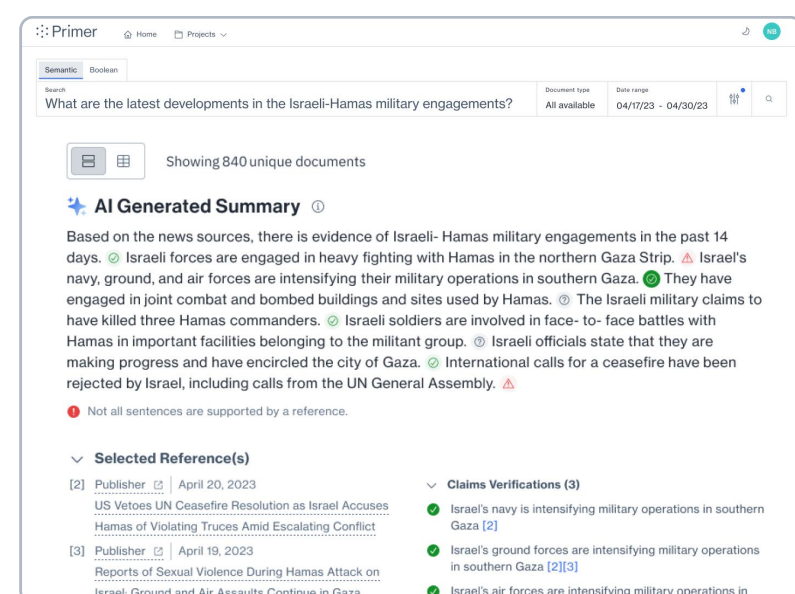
Primer Home Projects

NB

Semantic Boolean

Search
What are the latest developments in the Israeli-Hamas military engagements?

Document type
All available

Date range
04/17/23 - 04/30/23

Showing 840 unique documents

AI Generated Summary

Based on the news sources, there is evidence of Israeli- Hamas military engagements in the past 14 days. Israeli forces are engaged in heavy fighting with Hamas in the northern Gaza Strip. Israel's navy, ground, and air forces are intensifying their military operations in southern Gaza. They have engaged in joint combat and bombed buildings and sites used by Hamas. The Israeli military claims to have killed three Hamas commanders. Israeli soldiers are involved in face- to- face battles with Hamas in important facilities belonging to the militant group. Israeli officials state that they are making progress and have encircled the city of Gaza. International calls for a ceasefire have been rejected by Israel, including calls from the UN General Assembly.

Not all sentences are supported by a reference.

Selected Reference(s)

[2] Publisher | April 20, 2023
US Vetoes UN Ceasefire Resolution as Israel Accuses Hamas of Violating Truces Amid Escalating Conflict

[3] Publisher | April 19, 2023
Reports of Sexual Violence During Hamas Attack on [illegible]

Claims Verifications (3)

Israel's navy is intensifying military operations in southern Gaza [2]

Israel's ground forces are intensifying military operations in southern Gaza [2][3]

Israel's air forces are intensifying military operations in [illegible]